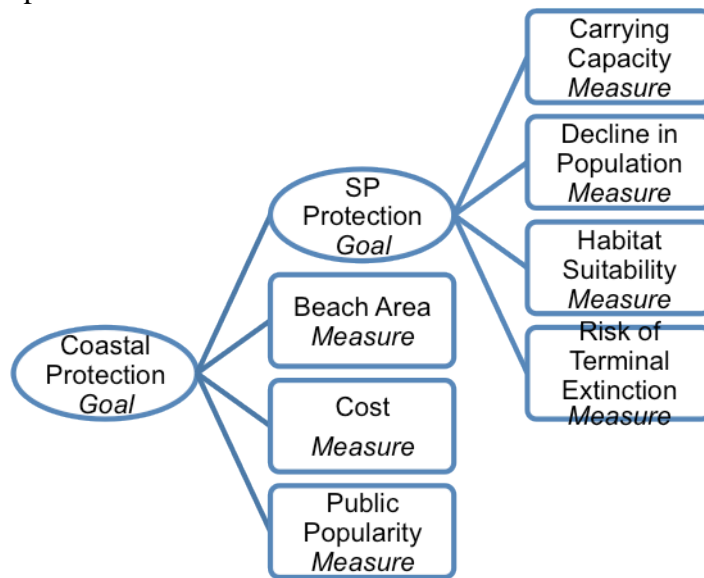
Coastal Protection *Goal*

SP Protection *Goal*

Beach Area *Measure*

Cost *Measure*

Public Popularity *Measure*

Carrying Capacity *Measure*

Decline in Population *Measure*

Habitat Suitability *Measure*

Risk of Terminal Extinction *Measure*